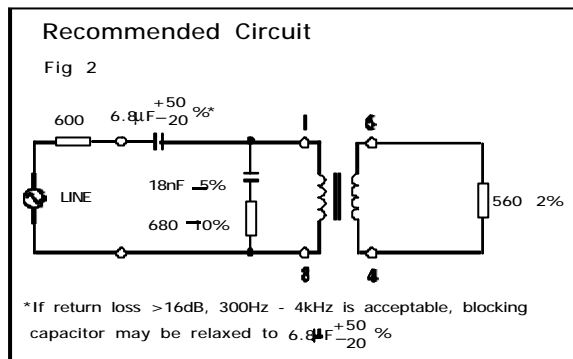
Recommended Circuit

Fig 2

600

$6.8\mu F^{+50}_{-20}\%$*

1

6

LINE

18nF ±5%

680 ±10%

560 2%

3

4

*If return loss >16dB, 300Hz - 4kHz is acceptable, blocking capacitor may be relaxed to $6.8\mu F^{+50}_{-20}\%$